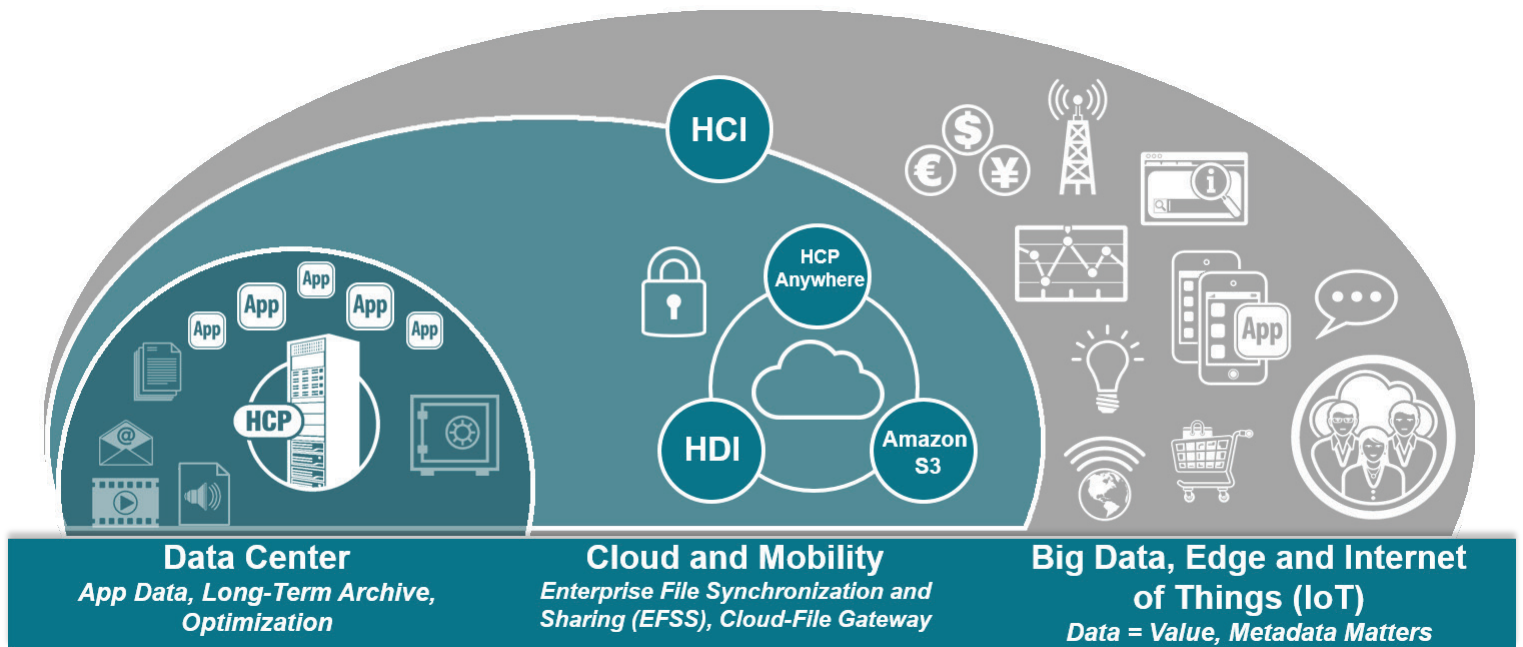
HCI

App

App

App

App

App

HCP

HCP Anywhere

HDI

Amazon S3

App

Data Center
App Data, Long-Term Archive, Optimization

Cloud and Mobility
Enterprise File Synchronization and Sharing (EFSS), Cloud-File Gateway

Big Data, Edge and Internet of Things (IoT)
Data = Value, Metadata Matters